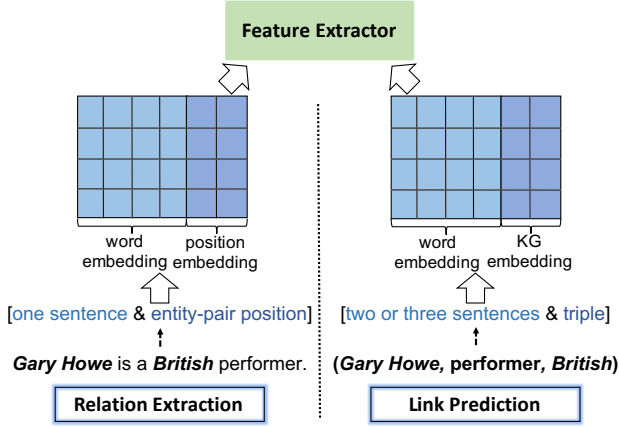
Feature Extractor

word embedding

position embedding

[one sentence & entity-pair position]

***Gary Howe*** is a ***British*** performer.

**Relation Extraction**

word embedding

KG embedding

[two or three sentences & triple]

**(*Gary Howe*, performer, *British*)**

**Link Prediction**